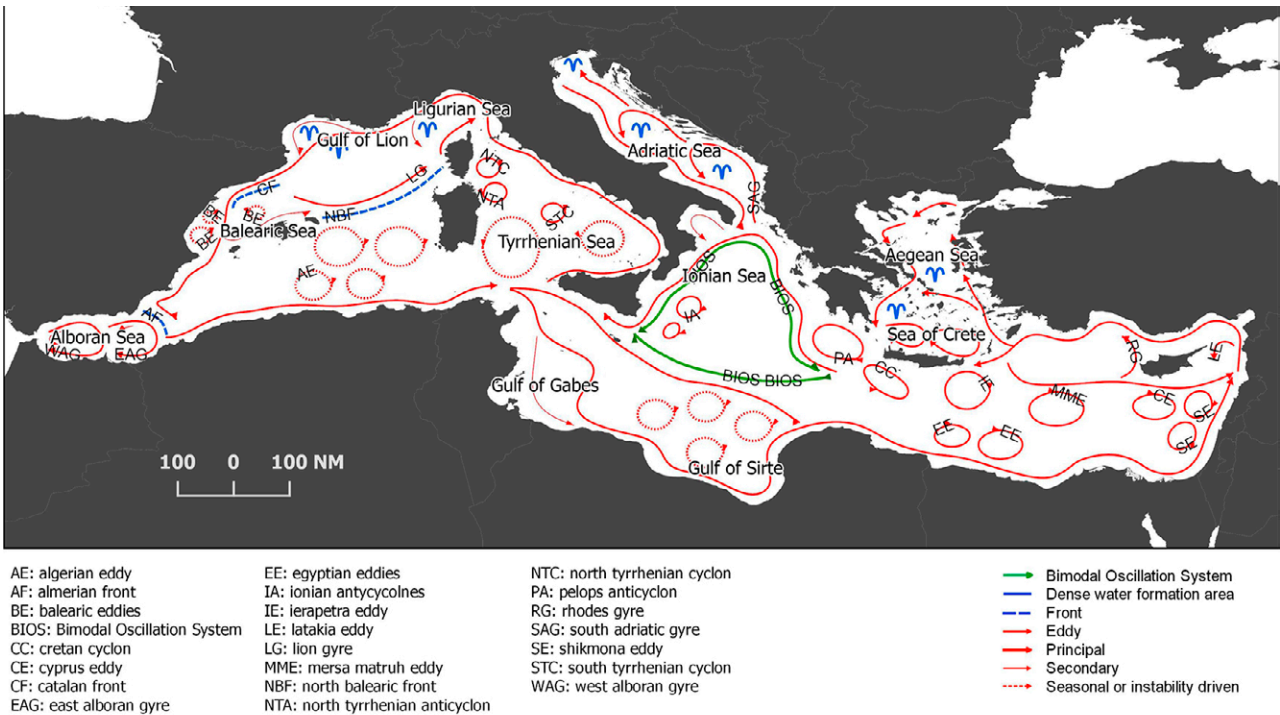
Ligurian Sea
Gulf of Lion
Adriatic Sea
NTC
LG
CF
SAG
NTA
STC
BE
NBF
Balearic Sea
Tyrrhenian Sea
Aegean Sea
BE
BIOS
Ionian Sea
AE
BIOS
IA
Sea of Crete
AF
Alboran Sea
WAG
EAG
PA
RG
LE
CC
BIOS BIOS
Gulf of Gabes
IE
MME
CE
SE
EE
EE
SE
Gulf of Sirte
100 0 100 NM

AE: algerian eddy
AF: almerian front
BE: balearic eddies
BIOS: Bimodal Oscillation System
CC: cretan cyclon
CE: cyprus eddy
CF: catalan front
EAG: east alboran gyre

EE: egyptian eddies
IA: ionian antycyolnes
IE: ierapetra eddy
LE: latakia eddy
LG: lion gyre
MME: mersa matruh eddy
NBF: north balearic front
NTA: north tyrrhenian anticyclon

NTC: north tyrrhenian cyclon
PA: pelops anticyclon
RG: rhodes gyre
SAG: south adriatic gyre
SE: shikmona eddy
STC: south tyrrhenian cyclon
WAG: west alboran gyre

Bimodal Oscillation System
Dense water formation area
Front
Eddy
Principal
Secondary
Seasonal or instability driven